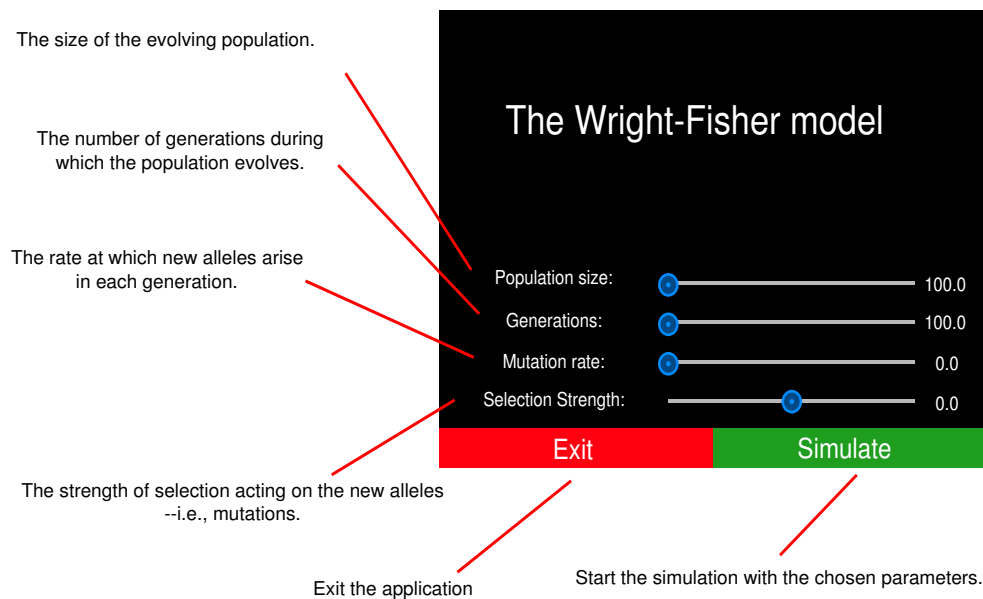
The size of the evolving population.

The Wright-Fisher model

The number of generations during which the population evolves.

The rate at which new alleles arise in each generation.

Population size: 100.0

Generations: 100.0

Mutation rate: 0.0

Selection Strength: 0.0

Exit

Simulate

The strength of selection acting on the new alleles --i.e., mutations.

Exit the application

Start the simulation with the chosen parameters.